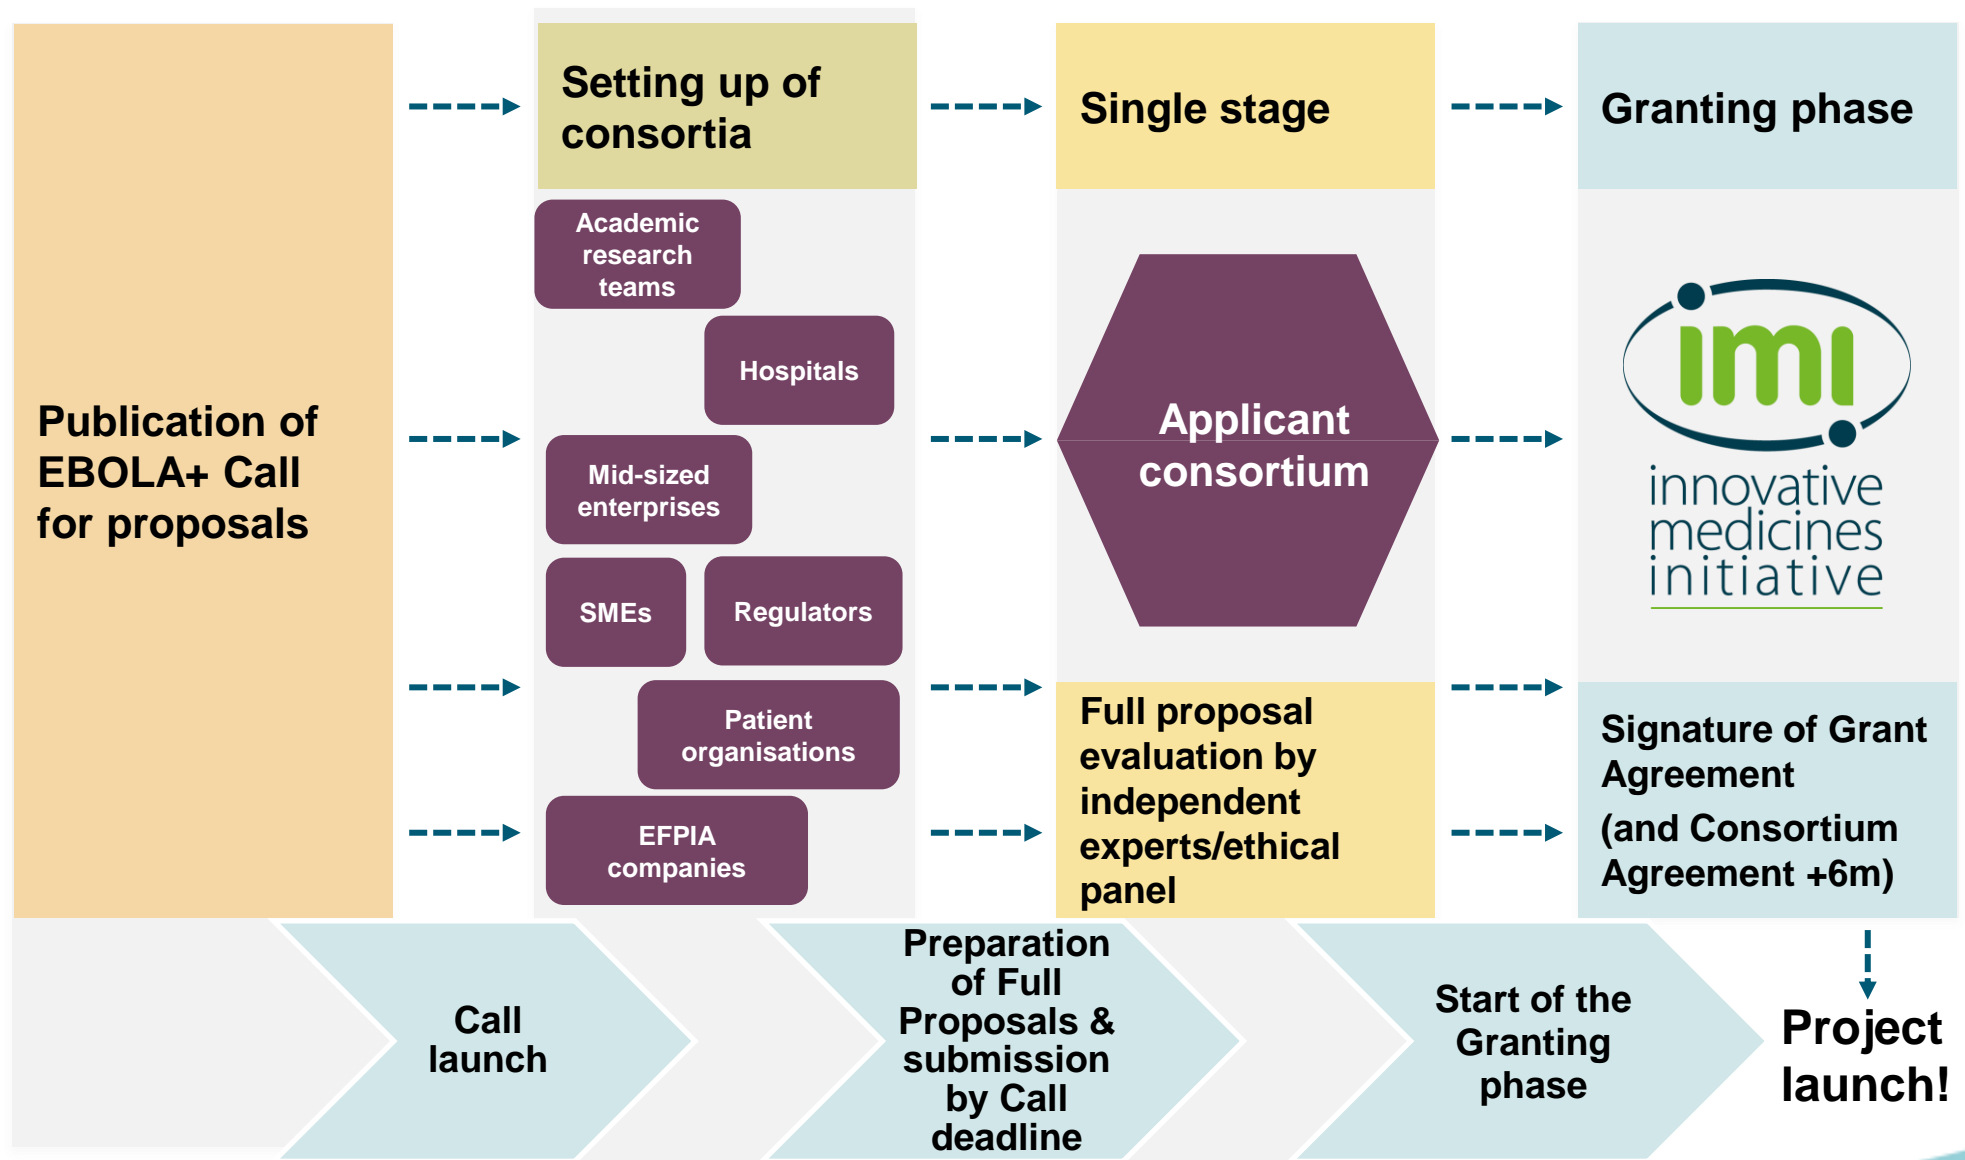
Publication of EBOLA+ Call for proposals

Setting up of consortia

Academic research teams

Hospitals

Mid-sized enterprises

SMEs

Regulators

Patient organisations

EFPIA companies

Single stage

Applicant consortium

Full proposal evaluation by independent experts/ethical panel

Granting phase

imi innovative medicines initiative

Signature of Grant Agreement (and Consortium Agreement +6m)

Call launch

Preparation of Full Proposals & submission by Call deadline

Start of the Granting phase

Project launch!